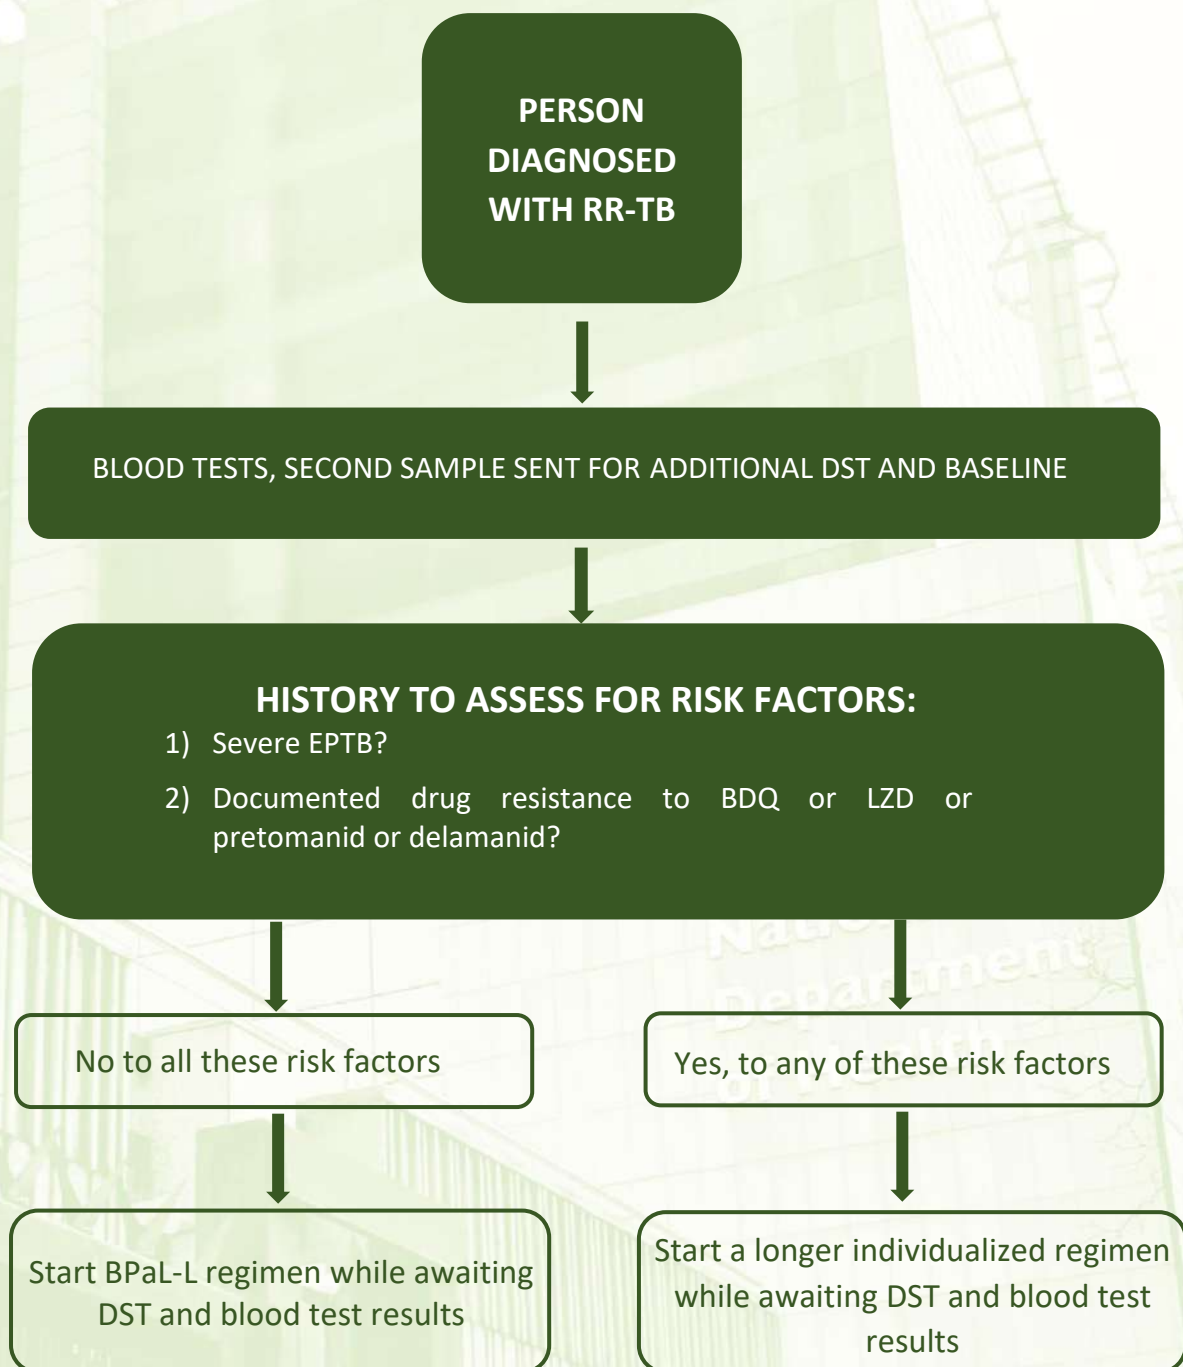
PERSON DIAGNOSED WITH RR-TB

BLOOD TESTS, SECOND SAMPLE SENT FOR ADDITIONAL DST AND BASELINE

HISTORY TO ASSESS FOR RISK FACTORS:
1) Severe EPTB?
2) Documented drug resistance to BDQ or LZD or pretomanid or delamanid?

No to all these risk factors

Yes, to any of these risk factors

Start BPaL-L regimen while awaiting DST and blood test results

Start a longer individualized regimen while awaiting DST and blood test results